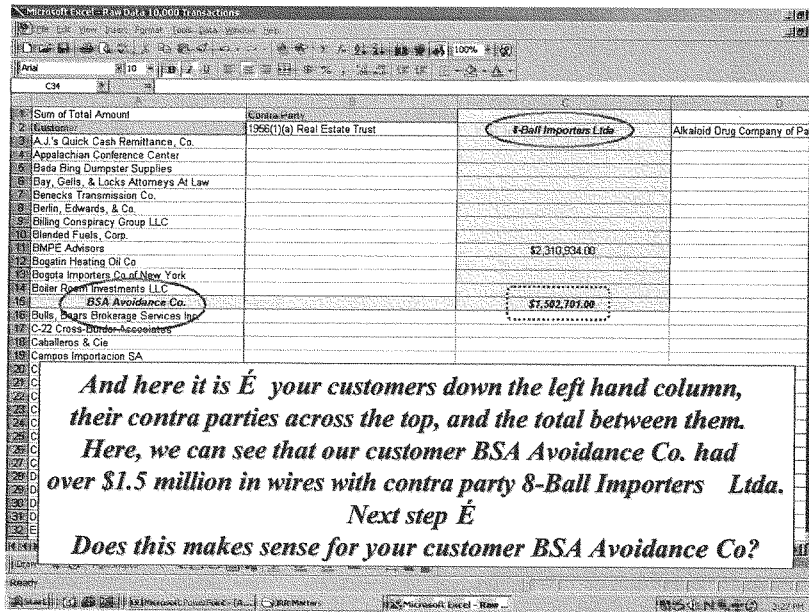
Microsoft Excel - Raw Data 10,000 Transactions

File Edit View Insert Format Tools Data Window Help

100%

Arial 10

C34

| | A | B | C | D |
|---|---|---|---|---|
| 1 | Sum of Total Amount | Contra Party | | |
| 2 | Customer | 1996(1)(a) Real Estate Trust | 8-Ball Importers Ltda | Alkaloid Drug Company of Pa |
| 3 | A.J.'s Quick Cash Remittance, Co. | | | |
| 4 | Appalachian Conference Center | | | |
| 5 | Bada Bing Dumpster Supplies | | | |
| 6 | Bay, Gells, & Locks Attorneys At Law | | | |
| 7 | Benecke Transmission Co. | | | |
| 8 | Berlin, Edwards, & Co. | | | |
| 9 | Billing Conspiracy Group LLC | | | |
| 10 | Blended Fuels, Corp. | | | |
| 11 | BMPE Advisors | | $2,310,934.00 | |
| 12 | Bogatin Heating Oil Co | | | |
| 13 | Bogota Importers Co of New York | | | |
| 14 | Boiler Room Investments LLC | | | |
| 15 | BSA Avoidance Co. | | $1,502,701.00 | |
| 16 | Bulls, Bears Brokerage Services Inc | | | |
| 17 | C-22 Cross-Border Associates | | | |
| 18 | Caballeros & Cie | | | |
| 19 | Campos Importacion SA | | | |

And here it is É your customers down the left hand column, their contra parties across the top, and the total between them. Here, we can see that our customer BSA Avoidance Co. had over $1.5 million in wires with contra party 8-Ball Importers Ltda. Next step É
Does this makes sense for your customer BSA Avoidance Co?

Ready

Start Microsoft Excel - Raw